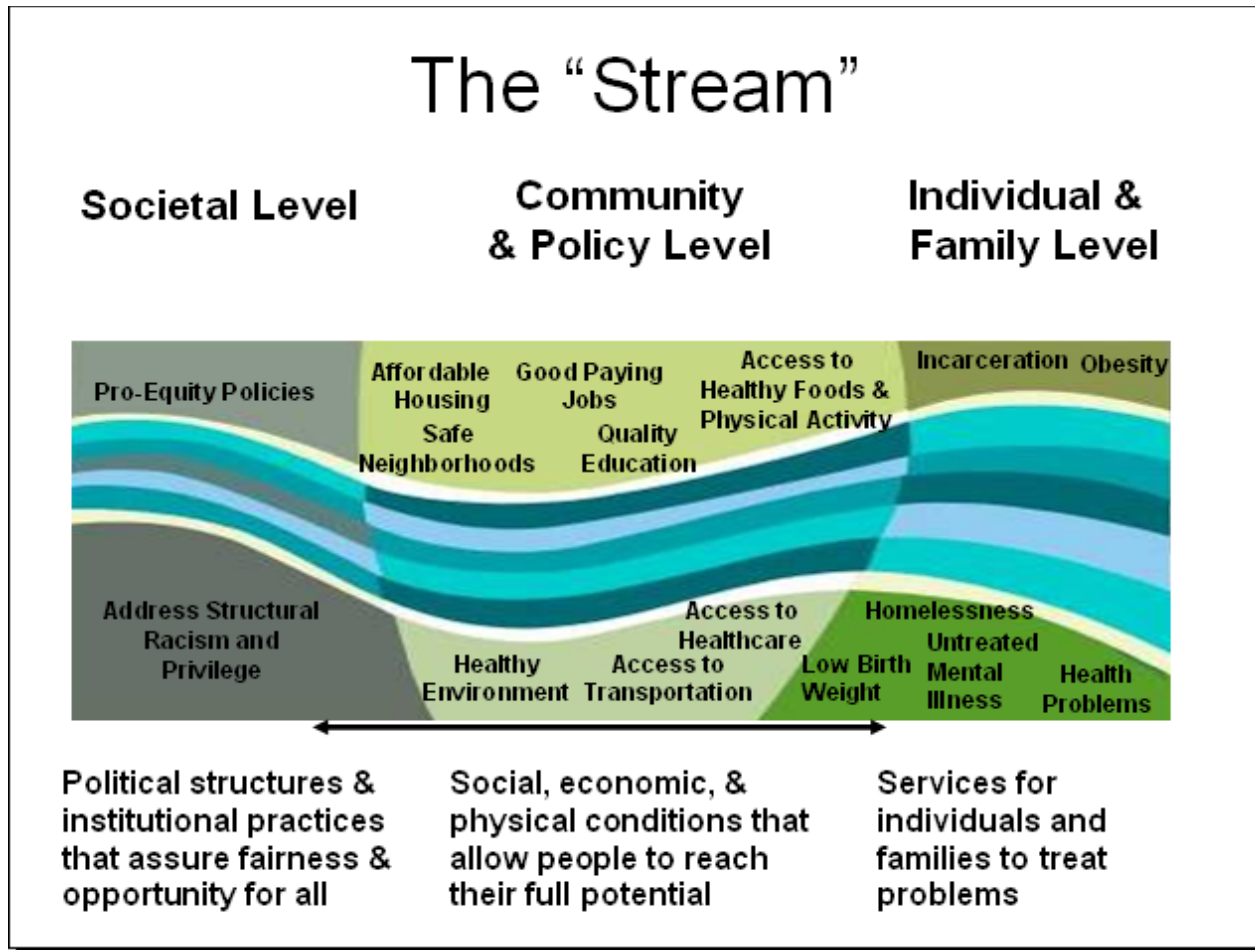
The "Stream"

Societal Level

Community & Policy Level

Individual & Family Level

Pro-Equity Policies

Affordable Housing

Good Paying Jobs

Access to Healthy Foods & Physical Activity

Safe Neighborhoods

Quality Education

Incarceration

Obesity

Address Structural Racism and Privilege

Healthy Environment

Access to Transportation

Access to Healthcare

Low Birth Weight

Homelessness

Untreated Mental Illness

Health Problems

Political structures & institutional practices that assure fairness & opportunity for all

Social, economic, & physical conditions that allow people to reach their full potential

Services for individuals and families to treat problems